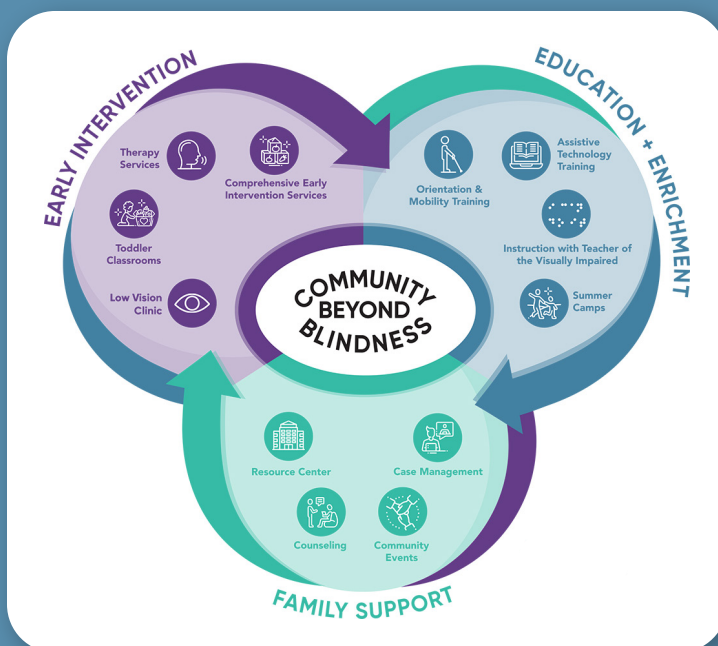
EARLY INTERVENTION

Therapy Services

Comprehensive Early Intervention Services

Toddler Classrooms

Low Vision Clinic

EDUCATION + ENRICHMENT

Orientation & Mobility Training

Assistive Technology Training

Instruction with Teacher of the Visually Impaired

Summer Camps

COMMUNITY BEYOND BLINDNESS

Resource Center

Case Management

Counseling

Community Events

FAMILY SUPPORT